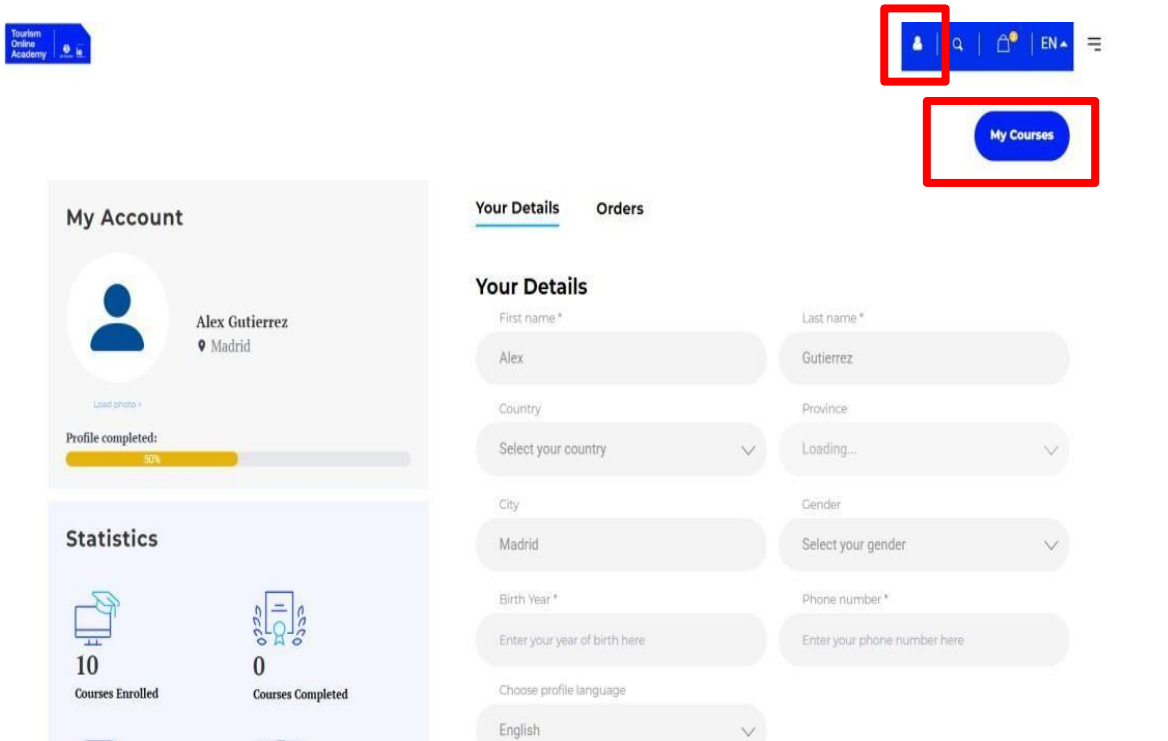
Tourism Online Academy

EN

My Courses

My Account

Alex Gutierrez
Madrid

Load photo >

Profile completed:
50%

Statistics

10
Courses Enrolled

0
Courses Completed

Your Details

Orders

Your Details

First name *
Alex

Last name *
Gutierrez

Country
Select your country

Province
Loading...

City
Madrid

Gender
Select your gender

Birth Year *
Enter your year of birth here

Phone number *
Enter your phone number here

Choose profile language
English